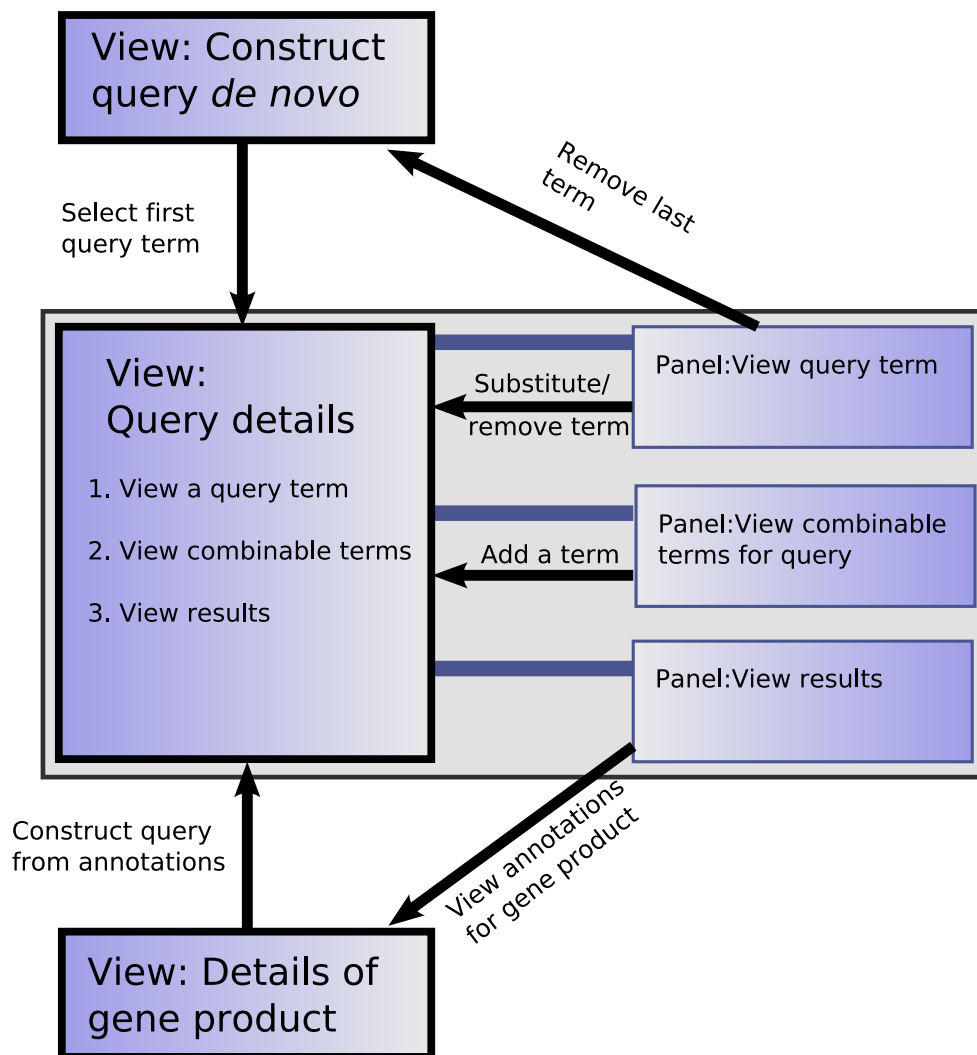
View: Construct query *de novo*

Remove last term

Select first query term

View: Query details

1. View a query term

2. View combinable terms

3. View results

Panel:View query term

Substitute/ remove term

Panel:View combinable terms for query

Add a term

Panel:View results

Construct query from annotations

View annotations for gene product

View: Details of gene product